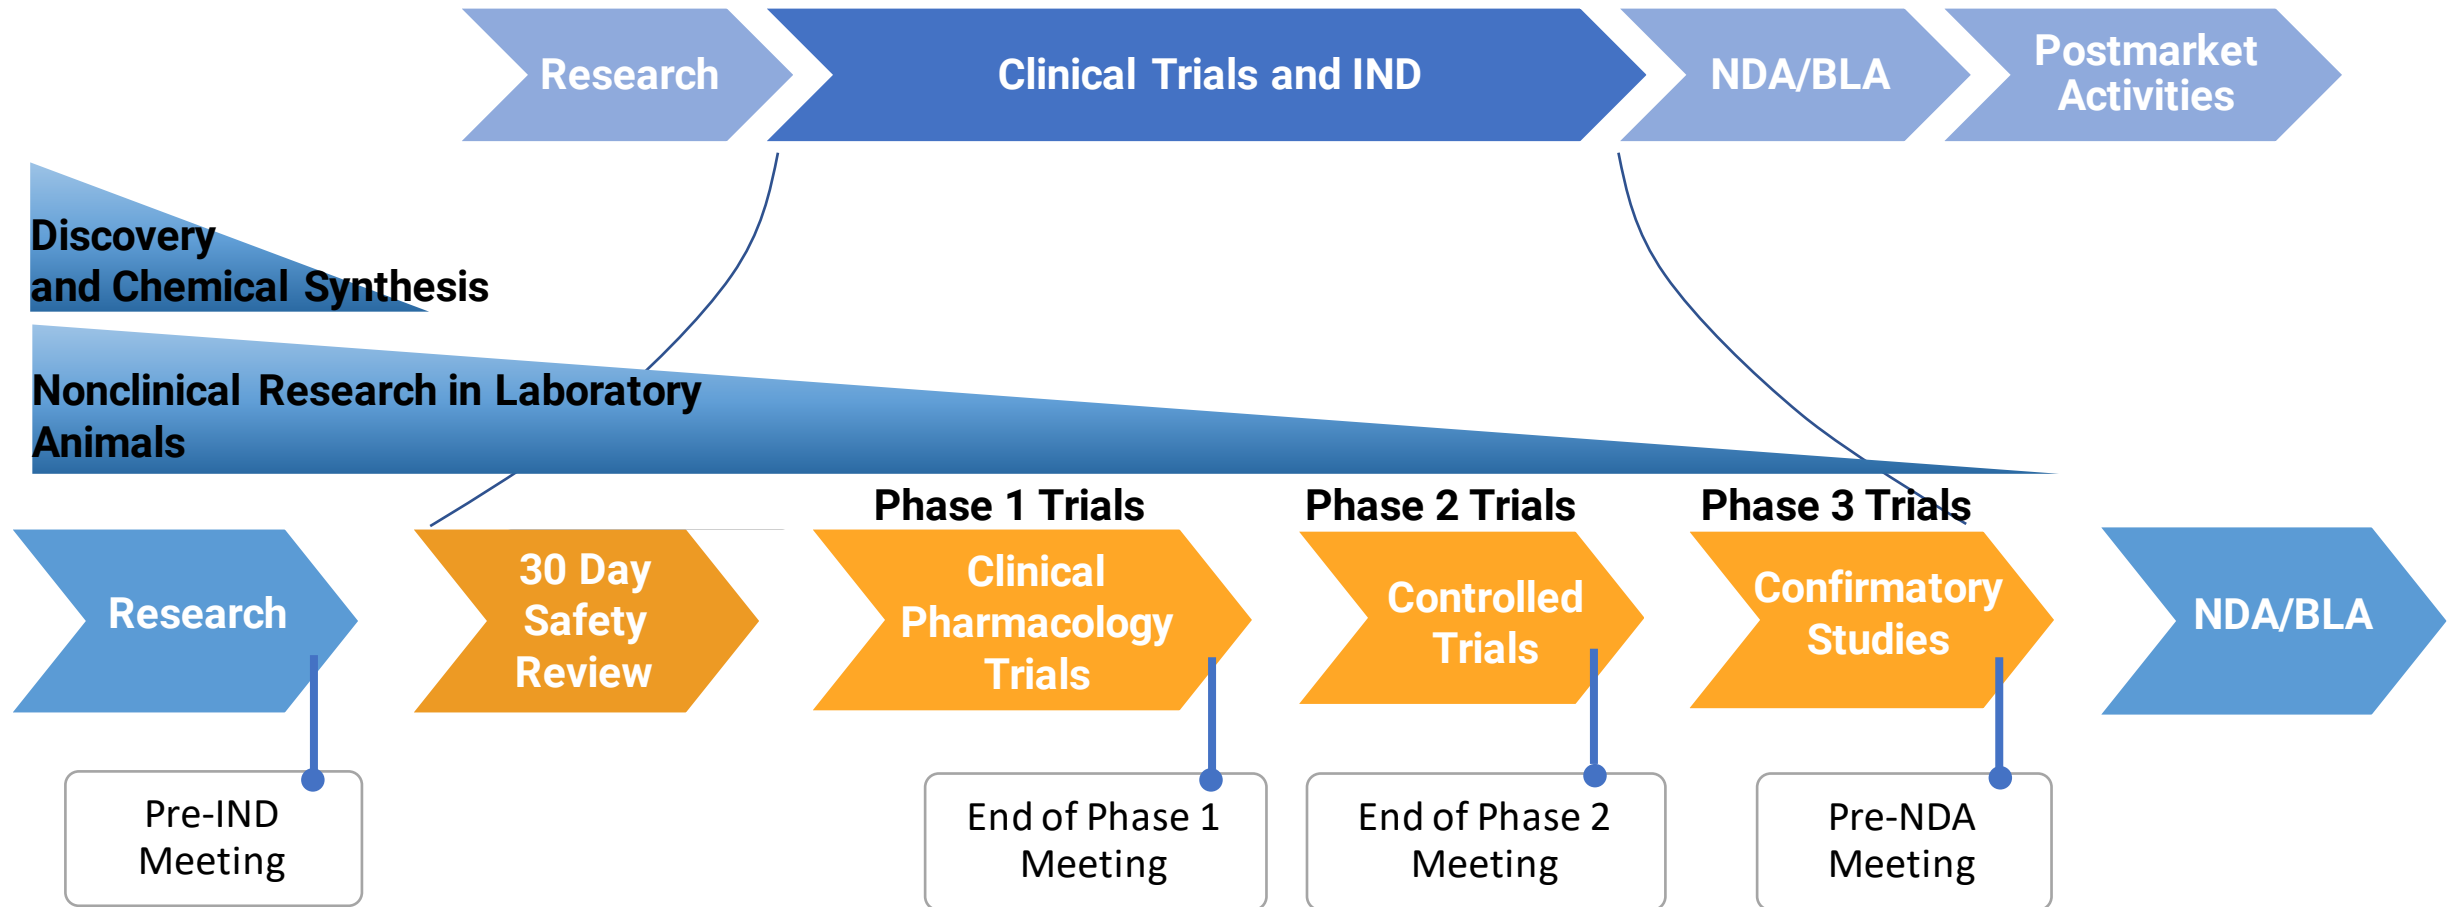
Research

Clinical Trials and IND

NDA/BLA

Postmarket Activities

Discovery and Chemical Synthesis

Nonclinical Research in Laboratory Animals

Phase 1 Trials

Phase 2 Trials

Phase 3 Trials

Research

30 Day Safety Review

Clinical Pharmacology Trials

Controlled Trials

Confirmatory Studies

NDA/BLA

Pre-IND Meeting

End of Phase 1 Meeting

End of Phase 2 Meeting

Pre-NDA Meeting